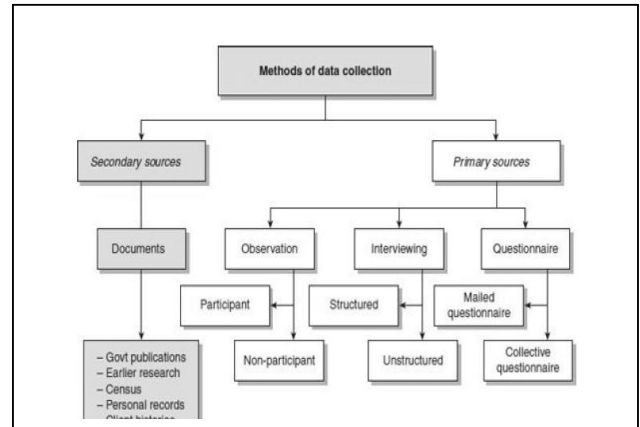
Methods of data collection

Secondary sources

Primary sources

Documents

Observation

Interviewing

Questionnaire

Participant

Structured

Mailed questionnaire

Non-participant

Unstructured

Collective questionnaire

– Govt publications
– Earlier research
– Census
– Personal records
– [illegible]